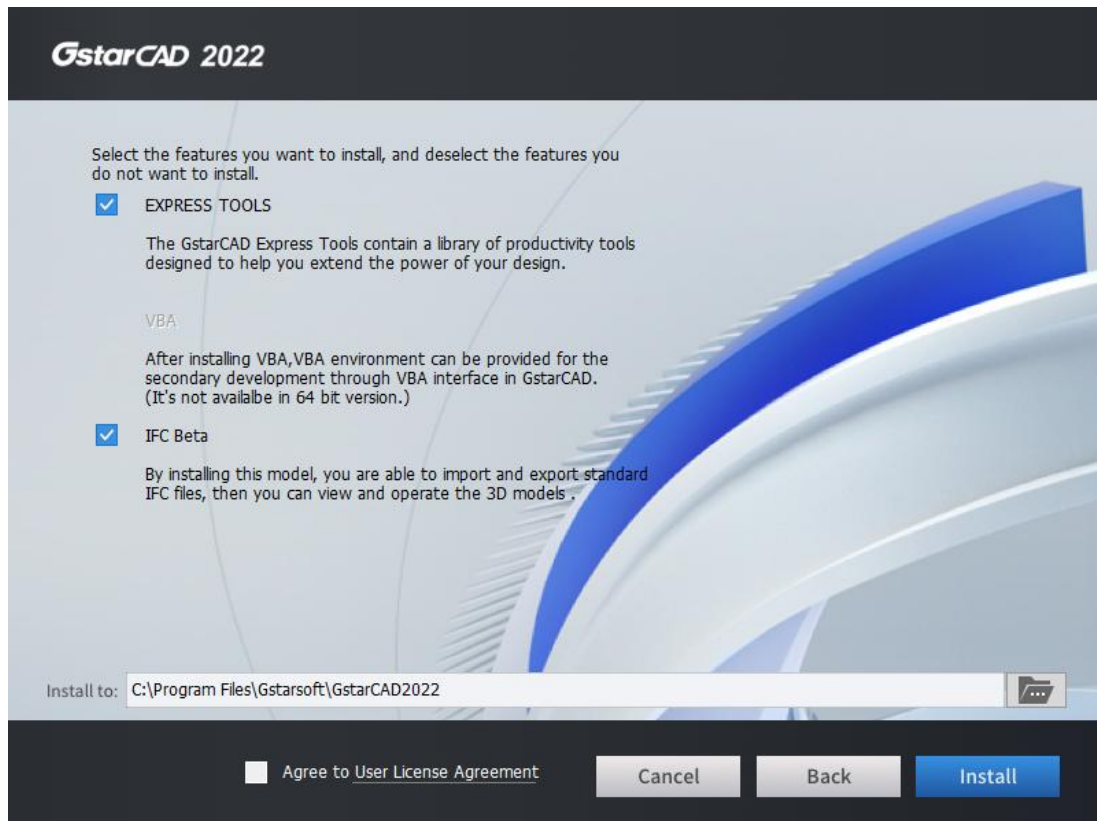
GstarCAD 2022

Select the features you want to install, and deselect the features you do not want to install.

EXPRESS TOOLS

The GstarCAD Express Tools contain a library of productivity tools designed to help you extend the power of your design.

VBA

After installing VBA,VBA environment can be provided for the secondary development through VBA interface in GstarCAD. (It's not availalbe in 64 bit version.)

IFC Beta

By installing this model, you are able to import and export standard IFC files, then you can view and operate the 3D models .

Install to: C:\Program Files\Gstarsoft\GstarCAD2022

Agree to User License Agreement

Cancel

Back

Install